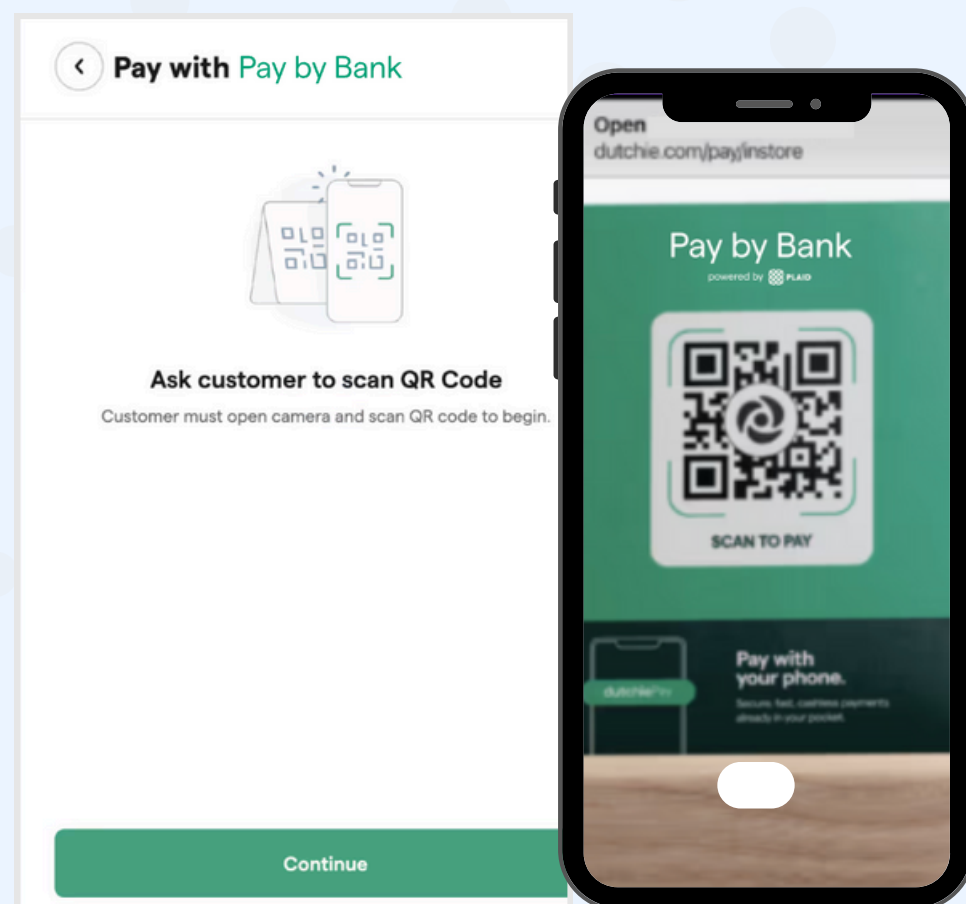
Pay with Pay by Bank

Ask customer to scan QR Code

Customer must open camera and scan QR code to begin.

Continue

Open
dutchie.com/pay/instore

Pay by Bank
powered by PLAID

SCAN TO PAY

dutchie Pay

Pay with your phone.

Secure, fast, cashless payments already in your pocket.